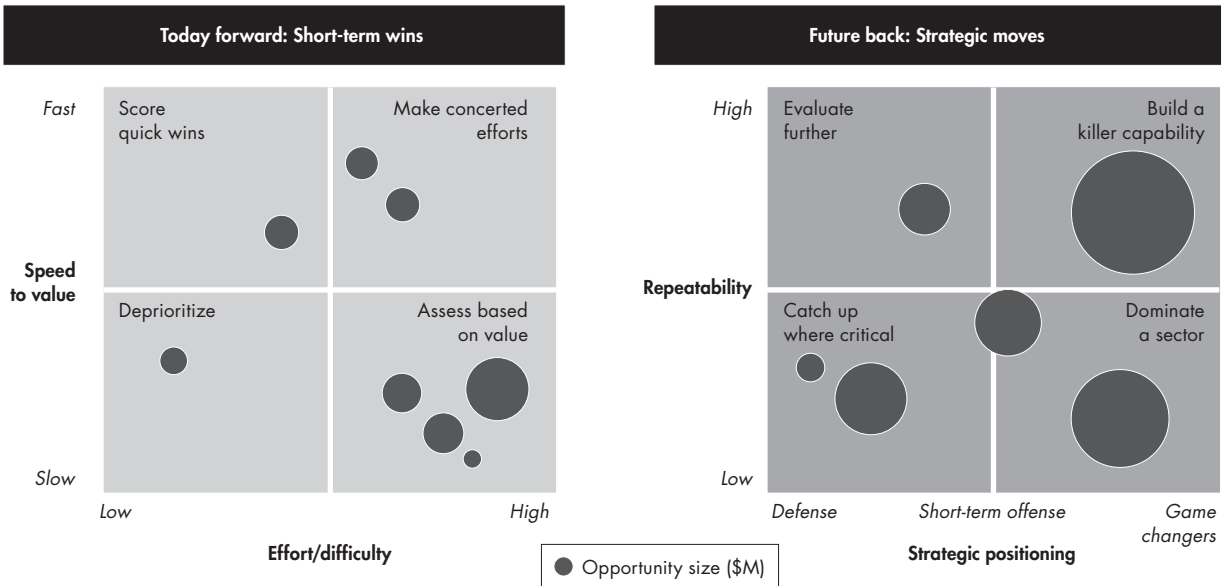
Today forward: Short-term wins

Fast

Slow

Speed to value

Score quick wins

Make concerted efforts

Deprioritize

Assess based on value

Low

High

Effort/difficulty

Future back: Strategic moves

High

Low

Repeatability

Evaluate further

Build a killer capability

Catch up where critical

Dominate a sector

Defense

Short-term offense

Game changers

Strategic positioning

Opportunity size ($M)